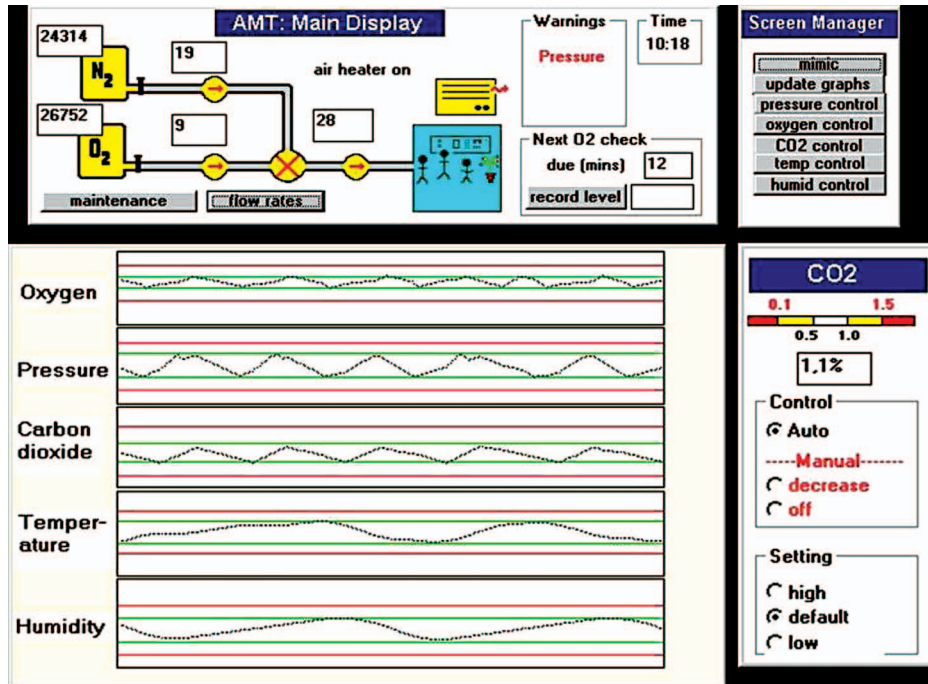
AMT: Main Display

24314

$N_2$

19

air heater on

26752

$O_2$

9

28

maintenance

flow rates

Warnings

Pressure

Time

10:18

Next O2 check

due (mins) 12

record level

Screen Manager

mimic

update graphs

pressure control

oxygen control

CO2 control

temp control

humid control

Oxygen

Pressure

Carbon dioxide

Temperature

Humidity

CO2

0.1

1.5

0.5

1.0

1,1%

Control

Auto

----Manual-------

decrease

off

Setting

high

default

low